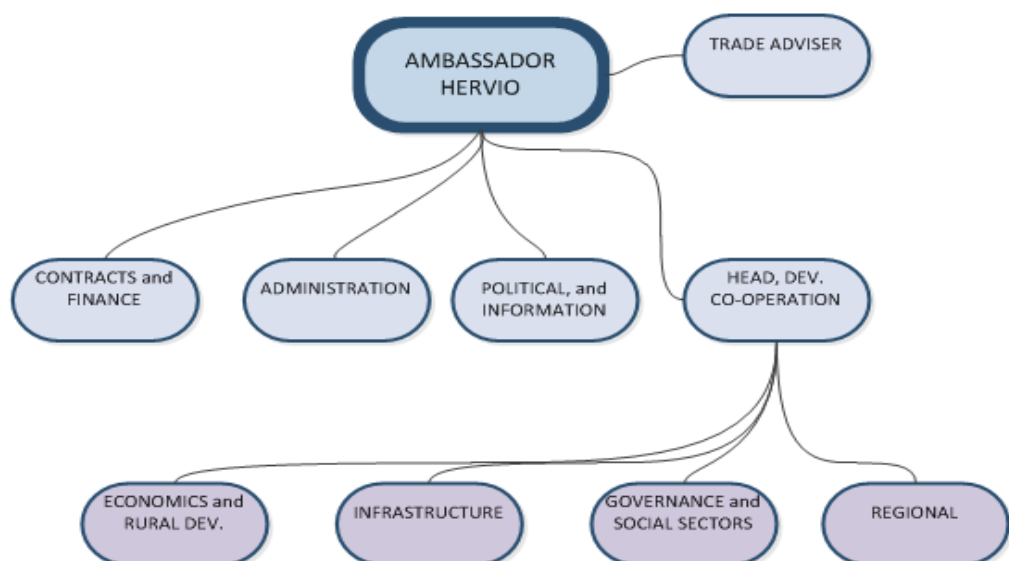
AMBASSADOR HERVIO

TRADE ADVISER

CONTRACTS and FINANCE

ADMINISTRATION

POLITICAL, and INFORMATION

HEAD, DEV. CO-OPERATION

ECONOMICS and RURAL DEV.

INFRASTRUCTURE

GOVERNANCE and SOCIAL SECTORS

REGIONAL